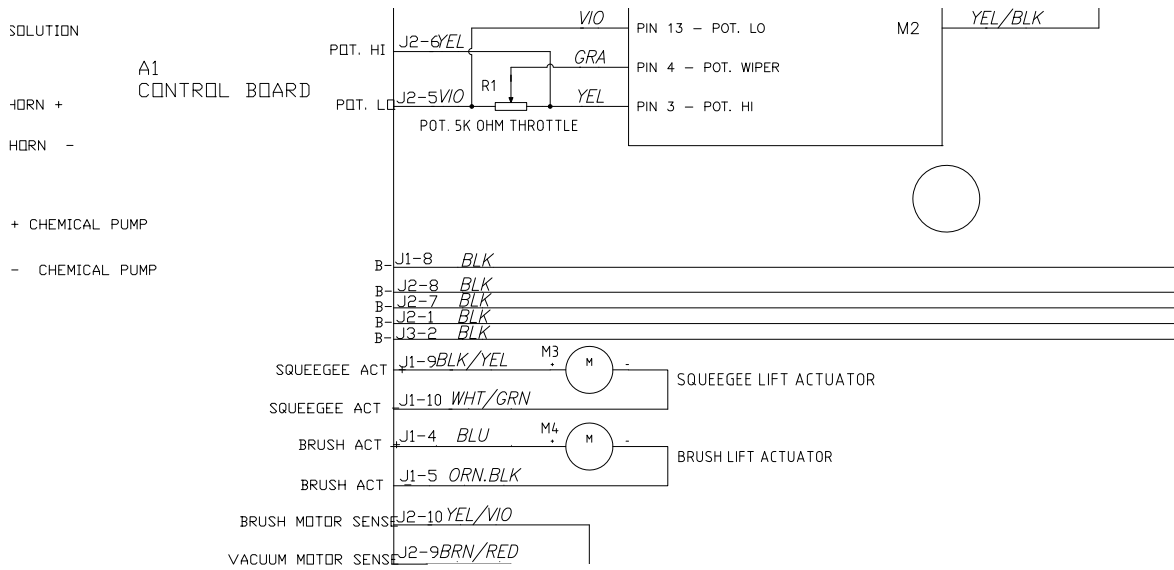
SOLUTION

A1
CONTROL BOARD

HORN +

HORN -

+ CHEMICAL PUMP

- CHEMICAL PUMP

POT. HI J2-6 YEL
POT. LO J2-5 VIO
R1
POT. 5K OHM THROTTLE

VIO
GRA
YEL

PIN 13 – POT. LO
PIN 4 – POT. WIPER
PIN 3 – POT. HI

M2
YEL/BLK

B- J1-8 BLK
B- J2-8 BLK
B- J2-7 BLK
B- J2-1 BLK
B- J3-2 BLK

SQUEEGEE ACT + J1-9 BLK/YEL
M3
+ M -
SQUEEGEE LIFT ACTUATOR
SQUEEGEE ACT - J1-10 WHT/GRN

BRUSH ACT + J1-4 BLU
M4
+ M -
BRUSH LIFT ACTUATOR
BRUSH ACT - J1-5 ORN.BLK

BRUSH MOTOR SENSE J2-10 YEL/VIO

VACUUM MOTOR SENSE J2-9 BRN/RED